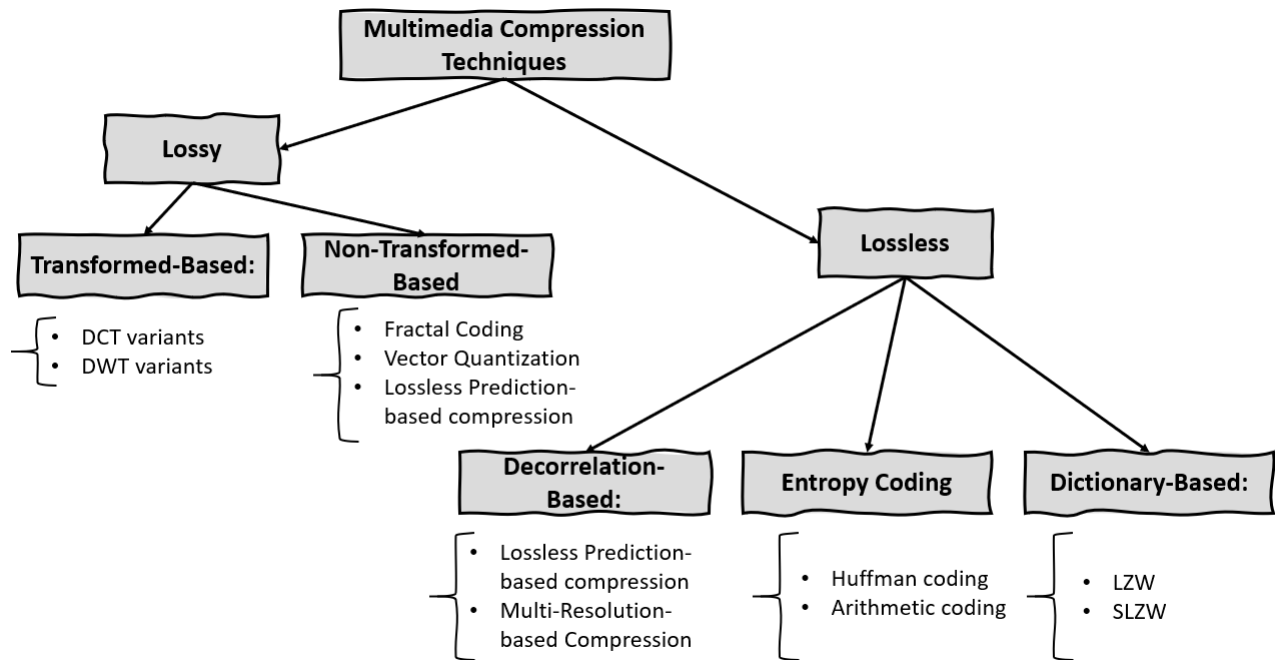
Multimedia Compression Techniques

Lossy

Transformed-Based:

- DCT variants
- DWT variants

Non-Transformed-Based

- Fractal Coding
- Vector Quantization
- Lossless Prediction-based compression

Lossless

Decorrelation-Based:

- Lossless Prediction-based compression
- Multi-Resolution-based Compression

Entropy Coding

- Huffman coding
- Arithmetic coding

Dictionary-Based:

- LZW
- SLZW